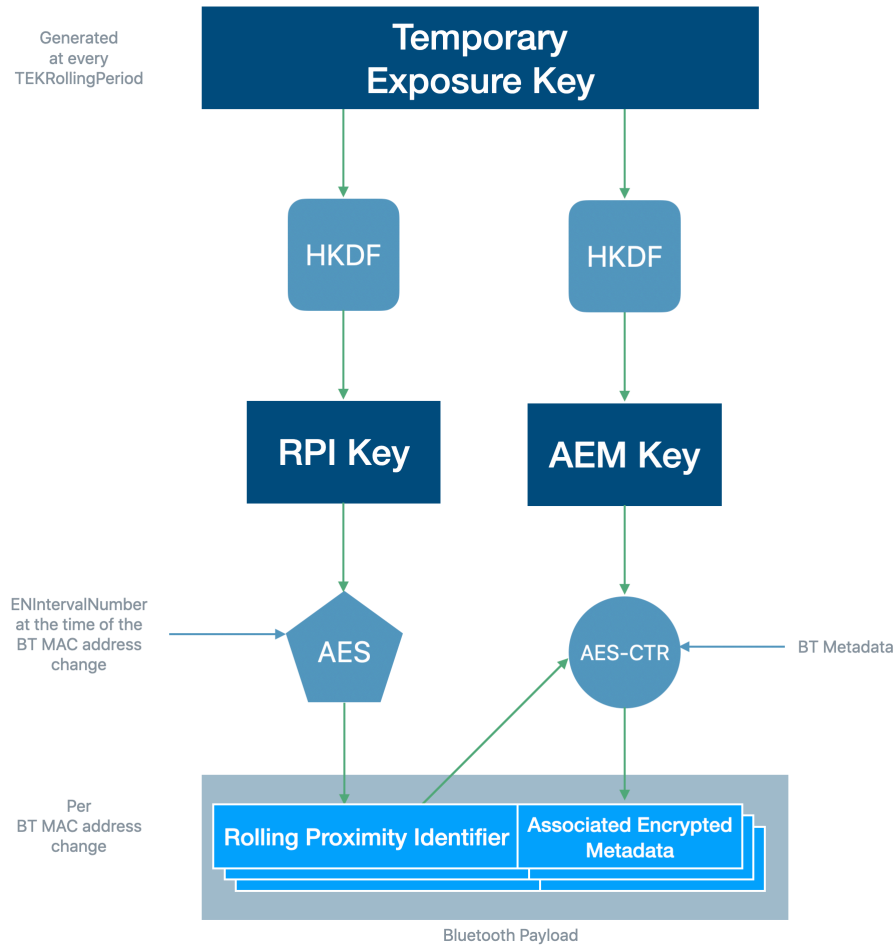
Generated at every TEKRollingPeriod

Temporary Exposure Key

HKDF

HKDF

RPI Key

AEM Key

ENIntervalNumber at the time of the BT MAC address change

AES

AES-CTR

BT Metadata

Per BT MAC address change

Rolling Proximity Identifier

Associated Encrypted Metadata

Bluetooth Payload